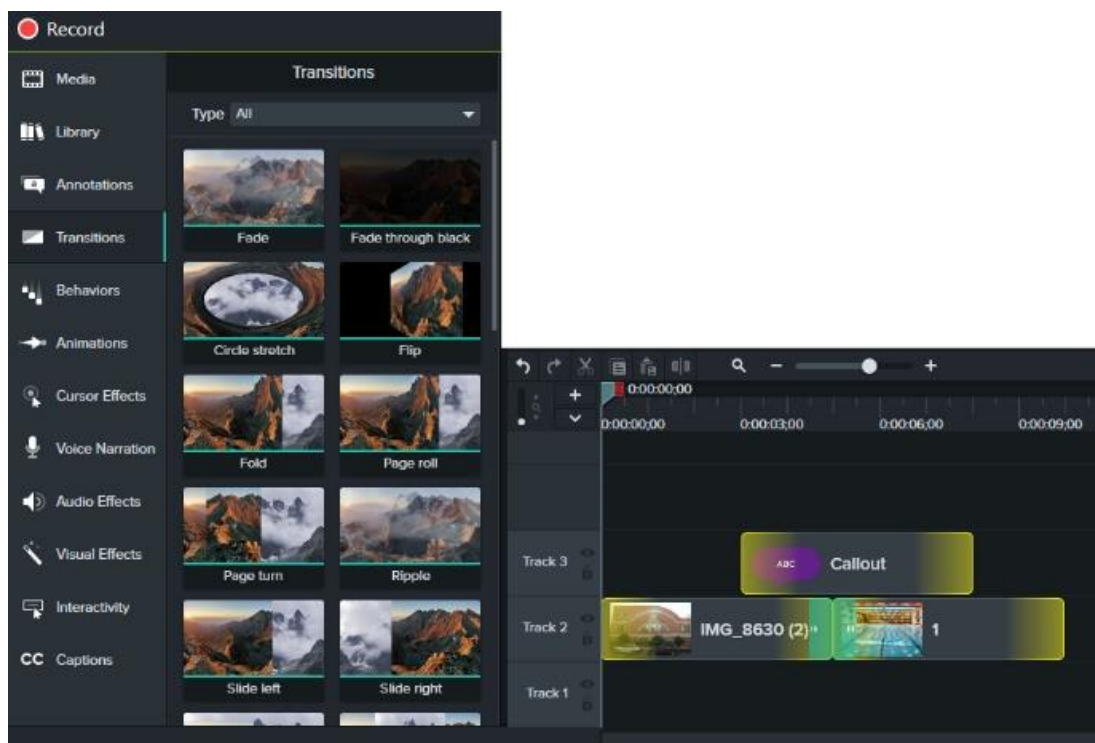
Record

Media
Library
Annotations
Transitions
Behaviors
Animations
Cursor Effects
Voice Narration
Audio Effects
Visual Effects
Interactivity
CC Captions

Transitions

Type All

Fade
Fade through black
Circle stretch
Flip
Fold
Page roll
Page turn
Ripple
Slide left
Slide right

0:00:00;00
0:00:00;00
0:00:03;00
0:00:06;00
0:00:09;00

Track 3
Track 2
Track 1

ABC
Callout
IMG_8630 (2)
1